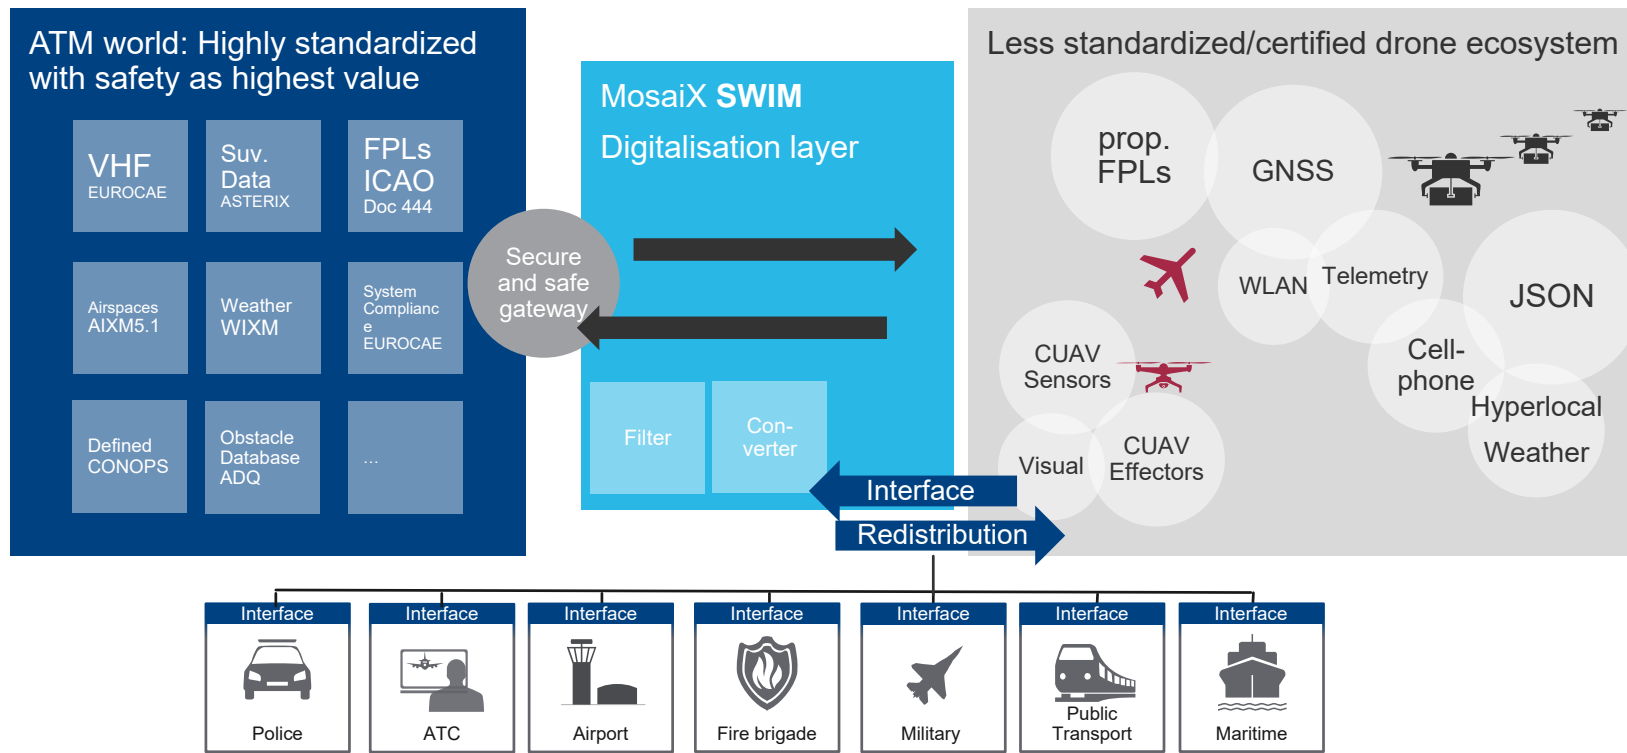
ATM world: Highly standardized with safety as highest value

VHF
EUROCAE

Suv. Data
ASTERIX

FPLs
ICAO
Doc 444

Airspaces
AIXM5.1

Weather
WIXM

System Complianc e
EUROCAE

Defined CONOPS

Obstacle Database ADQ

...

Secure and safe gateway

MosaiX **SWIM**

Digitalisation layer

Filter

Con-verter

Interface

Redistribution

Less standardized/certified drone ecosystem

prop. FPLs

GNSS

WLAN

Telemetry

JSON

CUAV Sensors

Cell-phone

Hyperlocal

Weather

Visual

CUAV Effectors

Interface
Police

Interface
ATC

Interface
Airport

Interface
Fire brigade

Interface
Military

Interface
Public Transport

Interface
Maritime